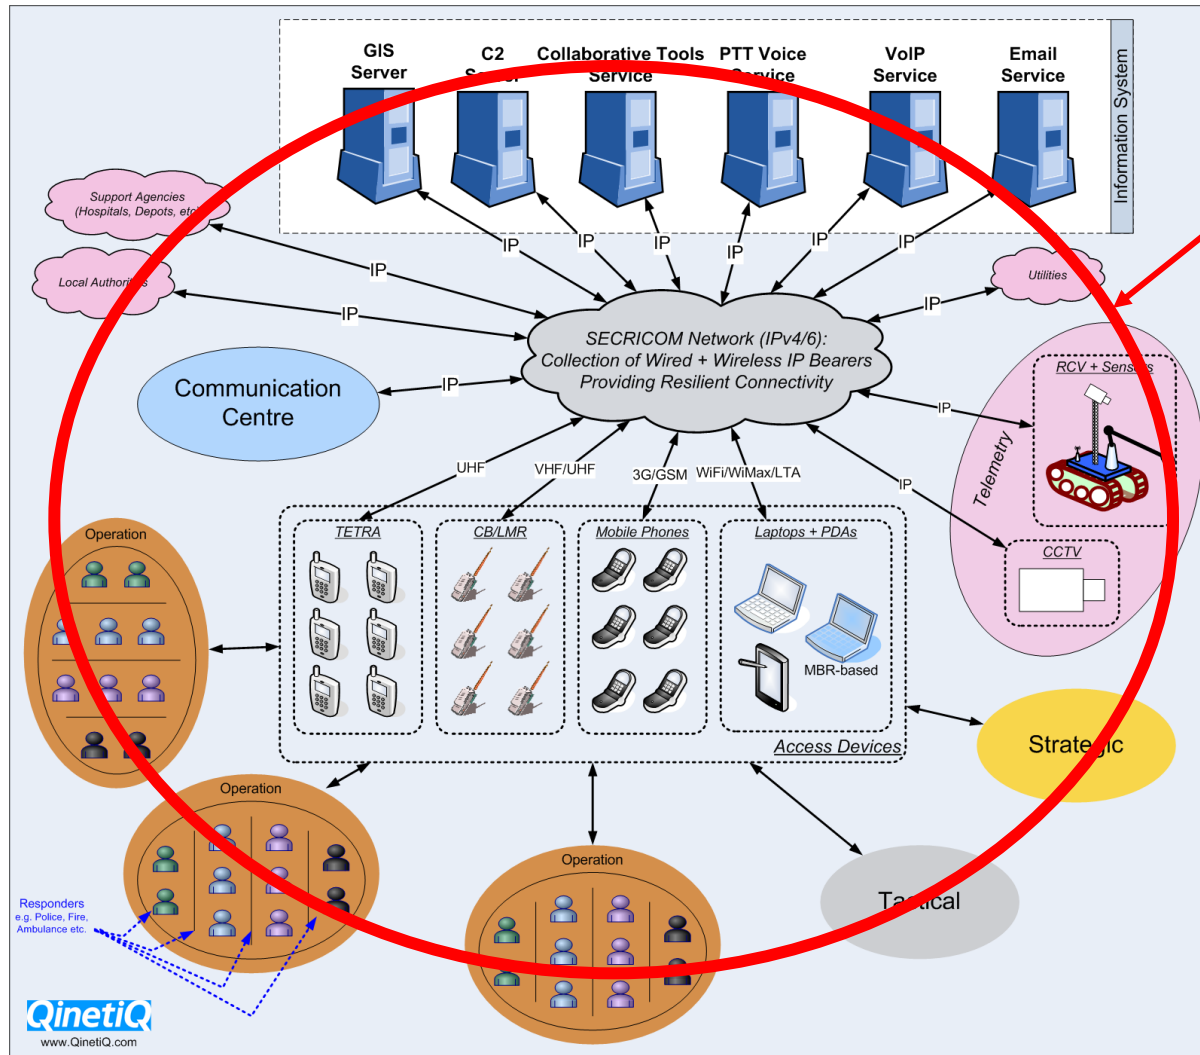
GIS Server

C2 S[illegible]

Collaborative Tools Service

PTT Voice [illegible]ervice

VoIP Service

Email Service

Information System

Support Agencies (Hospitals, Depots, etc)

Local Authori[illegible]s

Utilities

IP

IP

IP

IP

IP

IP

IP

IP

IP

IP

IP

SECRICOM Network (IPv4/6): Collection of Wired + Wireless IP Bearers Providing Resilient Connectivity

Communication Centre

UHF

VHF/UHF

3G/GSM

WiFi/WiMax/LTA

IP

IP

RCV + Sens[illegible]s

Telemetry

CCTV

TETRA

CB/LMR

Mobile Phones

Laptops + PDAs

MBR-based

Access Devices

Operation

Operation

Operation

Strate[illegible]ic

Ta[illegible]ical

Responders e.g. Police, Fire, Ambulance etc.

QinetiQ

www.QinetiQ.com